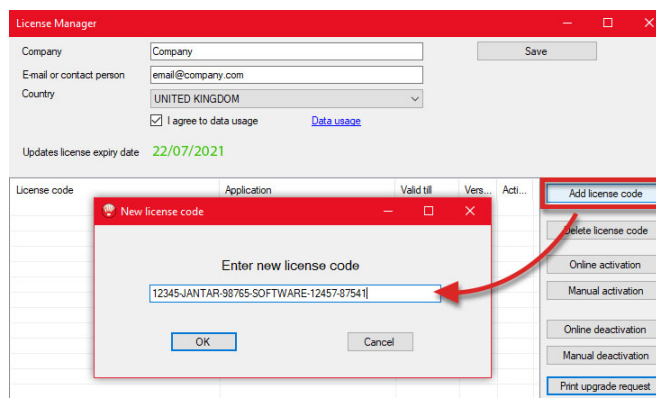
License Manager

Company
Company
Save
E-mail or contact person
email@company.com
Country
UNITED KINGDOM
I agree to data usage
Data usage
Updates license expiry date 22/07/2021

| License code | Application | Valid till | Vers... | Acti... |
|---|---|---|---|---|

Add license code
Delete license code
Online activation
Manual activation
Online deactivation
Manual deactivation
Print upgrade request

New license code
Enter new license code
12345-JANTAR-98765-SOFTWARE-12457-87541
OK
Cancel